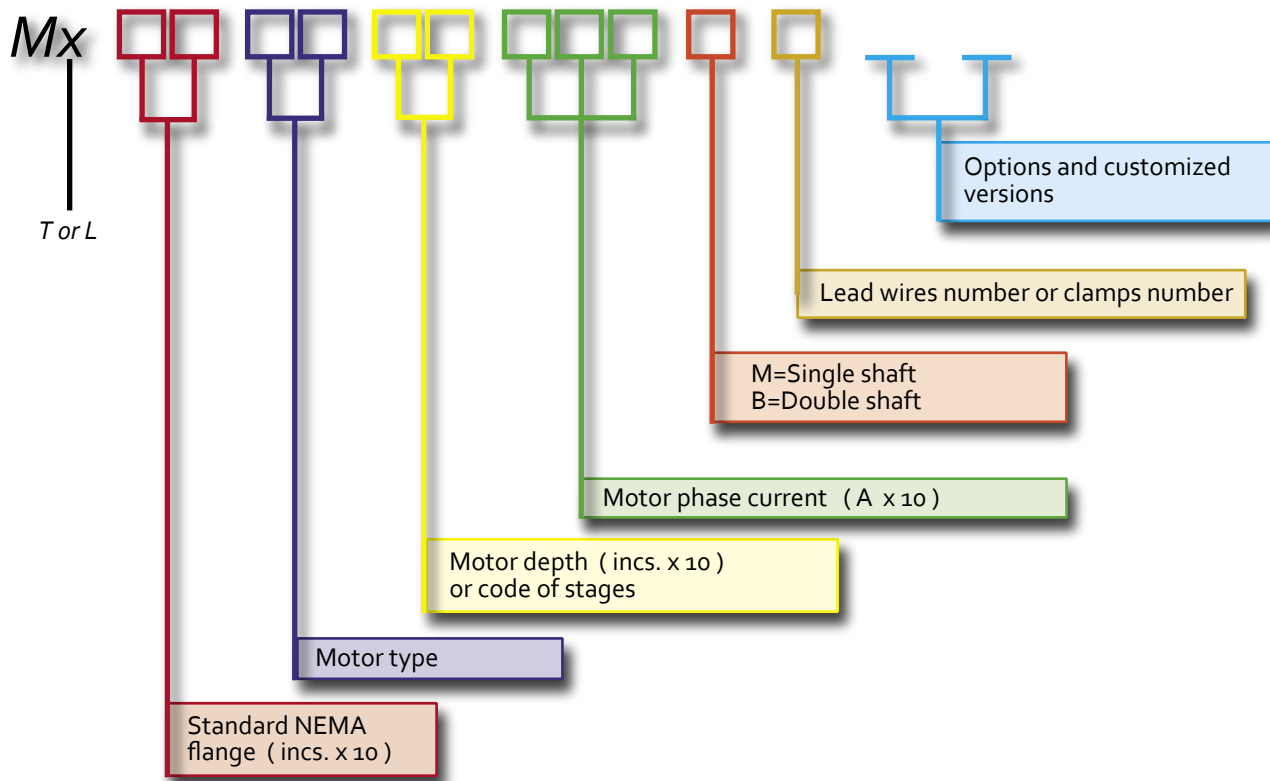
Mx

T or L

Options and customized versions

Lead wires number or clamps number

M=Single shaft
B=Double shaft

Motor phase current ( A x 10 )

Motor depth ( incs. x 10 )
or code of stages

Motor type

Standard NEMA
flange ( incs. x 10 )